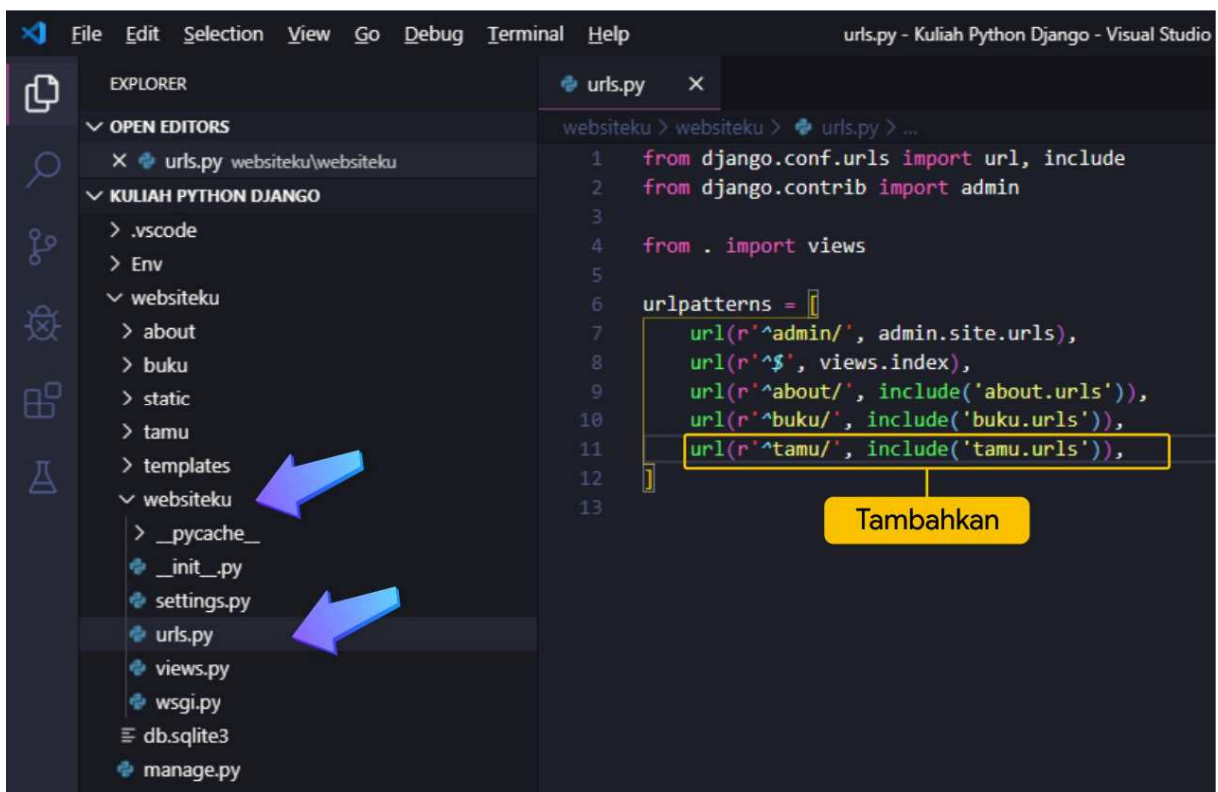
File Edit Selection View Go Debug Terminal Help urls.py - Kuliah Python Django - Visual Studio

EXPLORER
OPEN EDITORS
× urls.py websiteku\websiteku
KULIAH PYTHON DJANGO
> .vscode
> Env
websiteku
> about
> buku
> static
> tamu
> templates
websiteku
> __pycache__
__init__.py
settings.py
urls.py
views.py
wsgi.py
db.sqlite3
manage.py

urls.py ×
websiteku > websiteku > urls.py > ...

1 from django.conf.urls import url, include
2 from django.contrib import admin
3
4 from . import views
5
6 urlpatterns = [
7 url(r'^admin/', admin.site.urls),
8 url(r'^$', views.index),
9 url(r'^about/', include('about.urls')),
10 url(r'^buku/', include('buku.urls')),
11 url(r'^tamu/', include('tamu.urls')),
12 ]
13

Tambahkan